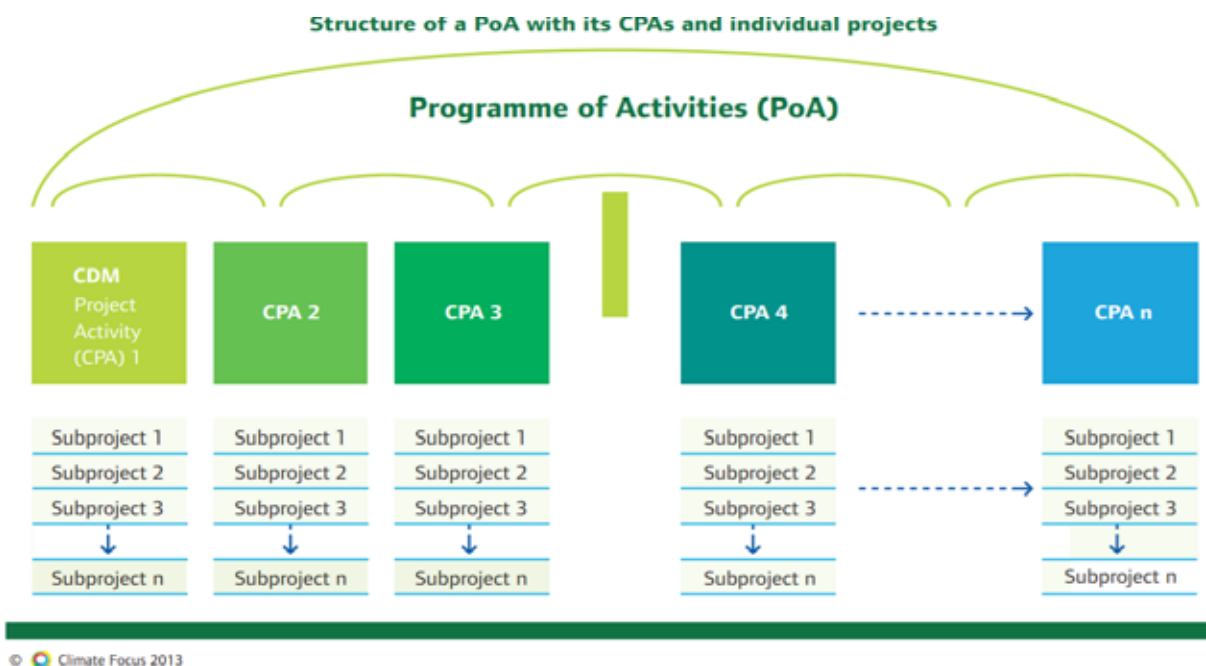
Structure of a PoA with its CPAs and individual projects

Programme of Activities (PoA)

CDM Project Activity (CPA) 1

CPA 2

CPA 3

CPA 4

CPA n

Subproject 1
Subproject 2
Subproject 3
Subproject n

Subproject 1
Subproject 2
Subproject 3
Subproject n

Subproject 1
Subproject 2
Subproject 3
Subproject n

Subproject 1
Subproject 2
Subproject 3
Subproject n

Subproject 1
Subproject 2
Subproject 3
Subproject n

© Climate Focus 2013